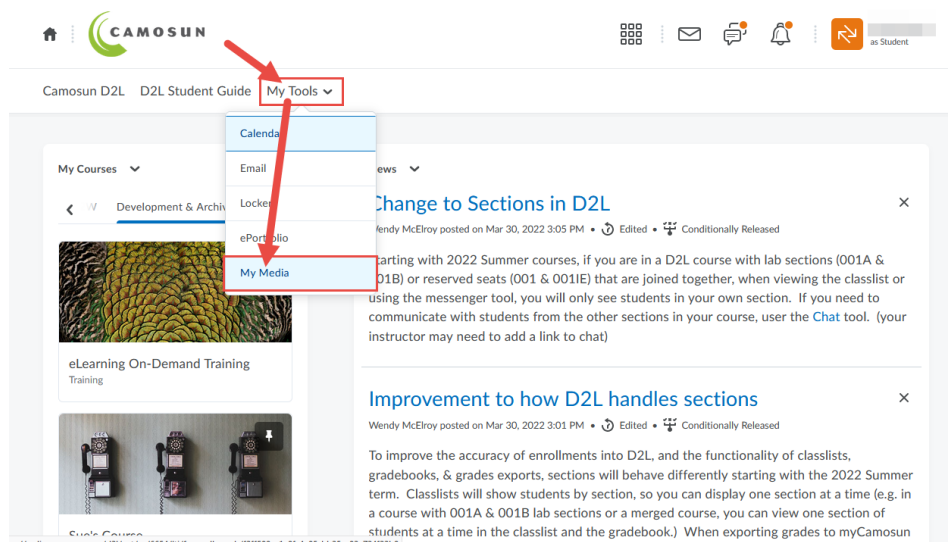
CAMOSUN

as Student

Camosun D2L D2L Student Guide My Tools

Calendar
Email
Locker
ePortfolio
My Media

My Courses

Development & Archiv

eLearning On-Demand Training
Training

Sue's Course

ews

Change to Sections in D2L
Wendy McElroy posted on Mar 30, 2022 3:05 PM • Edited • Conditionally Released

Starting with 2022 Summer courses, if you are in a D2L course with lab sections (001A & 001B) or reserved seats (001 & 001IE) that are joined together, when viewing the classlist or using the messenger tool, you will only see students in your own section. If you need to communicate with students from the other sections in your course, user the Chat tool. (your instructor may need to add a link to chat)

Improvement to how D2L handles sections
Wendy McElroy posted on Mar 30, 2022 3:01 PM • Edited • Conditionally Released

To improve the accuracy of enrollments into D2L, and the functionality of classlists, gradebooks, & grades exports, sections will behave differently starting with the 2022 Summer term. Classlists will show students by section, so you can display one section at a time (e.g. in a course with 001A & 001B lab sections or a merged course, you can view one section of students at a time in the classlist and the gradebook.) When exporting grades to myCamosun